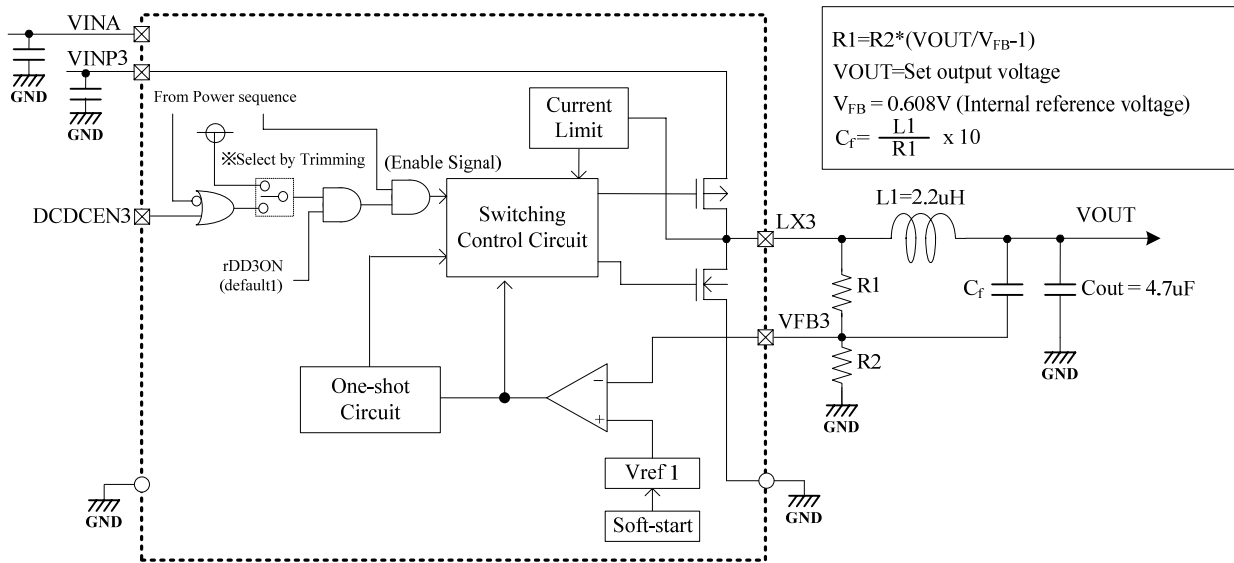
VINA

VINP3

GND

GND

From Power sequence

※Select by Trimming

(Enable Signal)

Current Limit

DCDCEN3

Switching Control Circuit

rDD3ON (default1)

LX3

L1=2.2uH

VOUT

R1

$C_f$

Cout = 4.7uF

VFB3

R2

GND

GND

One-shot Circuit

−

+

Vref 1

Soft-start

GND

GND

R1=R2*(VOUT/$V_{FB}$-1)
VOUT=Set output voltage
$V_{FB}$ = 0.608V (Internal reference voltage)
$C_f = \frac{L1}{R1}$ x 10